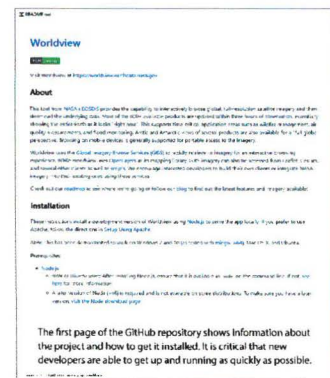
README.md

Worldview

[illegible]

Visit Worldview at https://worldview.earthdata.nasa.gov

About

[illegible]

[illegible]

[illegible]

Installation

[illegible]

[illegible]

Prerequisites

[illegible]

The first page of the GitHub repository shows information about the project and how to get it installed. It is critical that new developers are able to get up and running as quickly as possible.